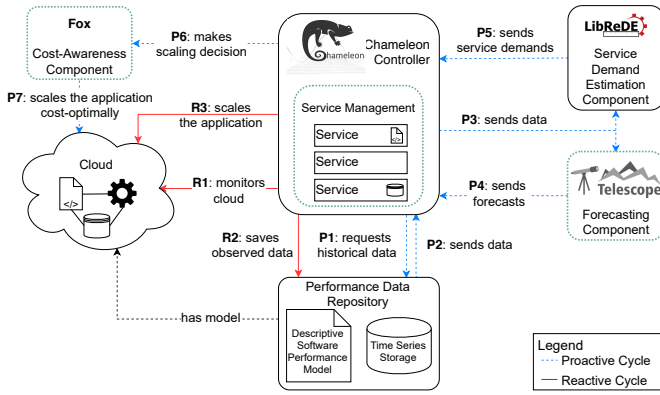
Fox

Cost-Awareness Component

P6: makes scaling decision

chameleon

Chameleon Controller

P5: sends service demands

LibReDE

Service Demand Estimation Component

P7: scales the application cost-optimally

R3: scales the application

Service Management

Service

Service

Service

P3: sends data

Cloud

</>

R1: monitors cloud

P4: sends forecasts

Telescope

Forecasting Component

R2: saves observed data

P1: requests historical data

P2: sends data

Performance Data Repository

has model

Descriptive Software Performance Model

Time Series Storage

Legend

Proactive Cycle

Reactive Cycle